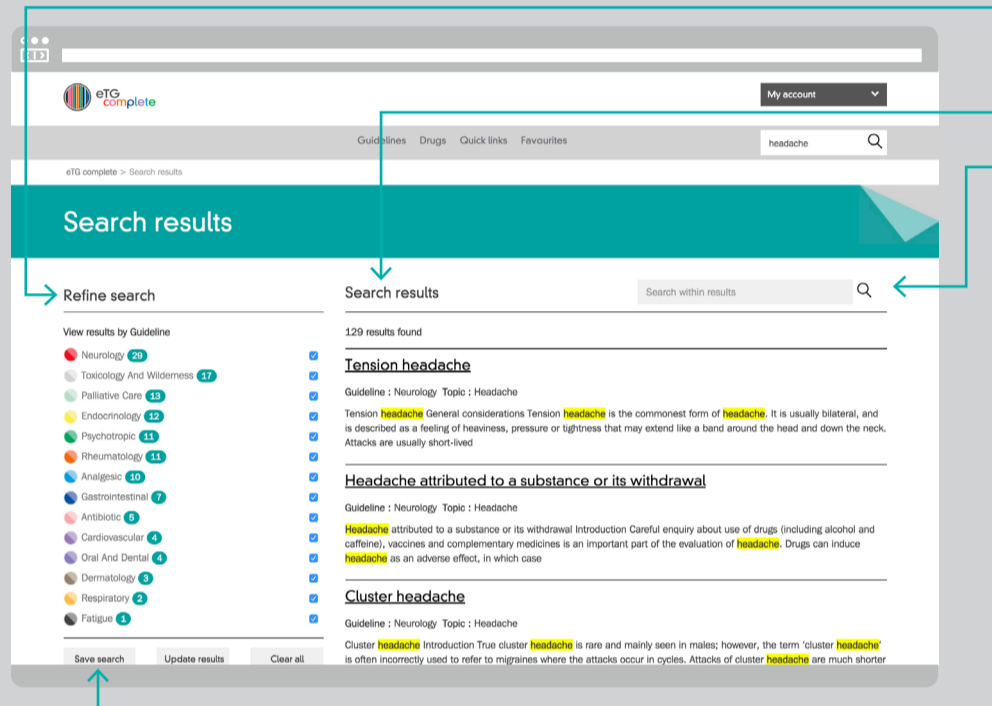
eTG complete

My account

Guidelines Drugs Quick links Favourites

headache

eTG complete > Search results

Search results

Refine search

View results by Guideline

Neurology 29
Toxicology And Wilderness 17
Palliative Care 13
Endocrinology 12
Psychotropic 11
Rheumatology 11
Analgesic 10
Gastrointestinal 7
Antibiotic 5
Cardiovascular 4
Oral And Dental 4
Dermatology 3
Respiratory 2
Fatigue 1

Save search Update results Clear all

Search results

Search within results

129 results found

Tension headache

Guideline : Neurology Topic : Headache

Tension headache General considerations Tension headache is the commonest form of headache. It is usually bilateral, and is described as a feeling of heaviness, pressure or tightness that may extend like a band around the head and down the neck. Attacks are usually short-lived

Headache attributed to a substance or its withdrawal

Guideline : Neurology Topic : Headache

Headache attributed to a substance or its withdrawal Introduction Careful enquiry about use of drugs (including alcohol and caffeine), vaccines and complementary medicines is an important part of the evaluation of headache. Drugs can induce headache as an adverse effect, in which case

Cluster headache

Guideline : Neurology Topic : Headache

Cluster headache Introduction True cluster headache is rare and mainly seen in males; however, the term 'cluster headache' is often incorrectly used to refer to migraines where the attacks occur in cycles. Attacks of cluster headache are much shorter